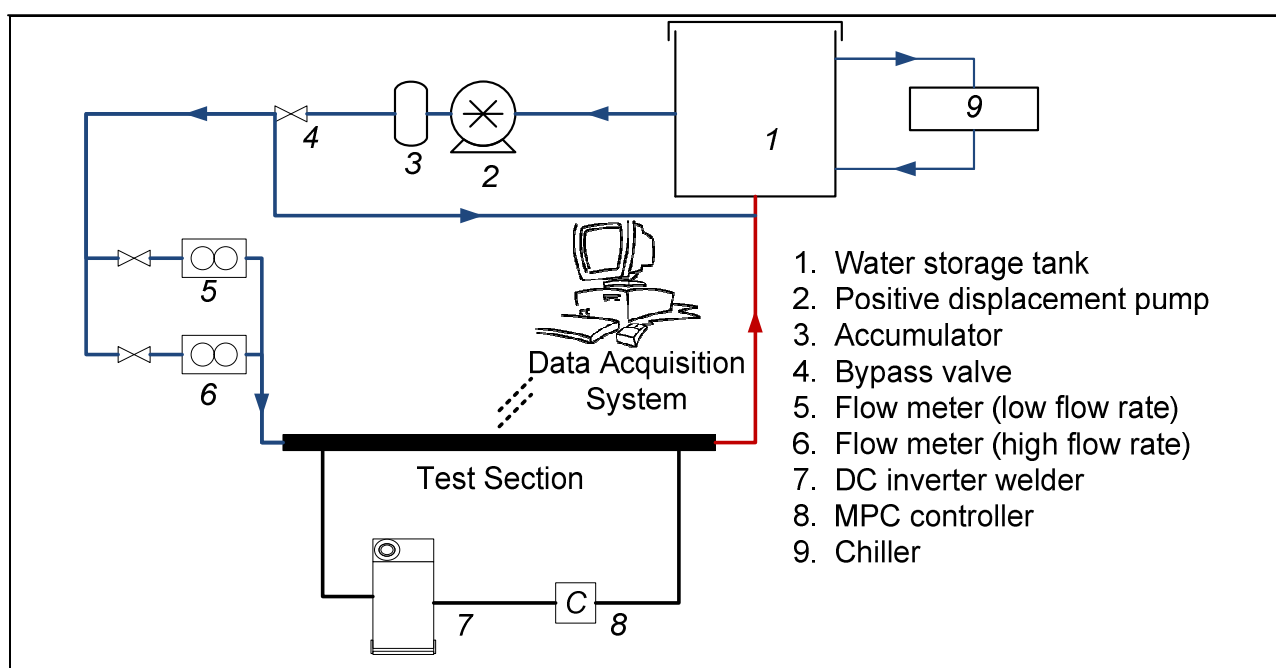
9

1

4

3

2

5

6

Data Acquisition System

Test Section

C

7

8

1. Water storage tank
2. Positive displacement pump
3. Accumulator
4. Bypass valve
5. Flow meter (low flow rate)
6. Flow meter (high flow rate)
7. DC inverter welder
8. MPC controller
9. Chiller